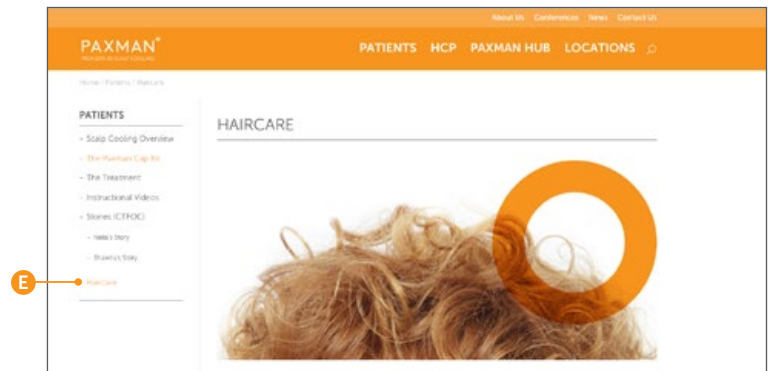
About Us Conferences News Contact Us

PAXMAN®
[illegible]

PATIENTS HCP PAXMAN HUB LOCATIONS

Home / Patients / Haircare

PATIENTS

- Scalp Cooling Overview
- The Paxman Cap Kit
- The Treatment
- Instructional Videos
- Stories (CTFOC)
- Nikki's Story
- Shawna's Story

E

Haircare

HAIRCARE